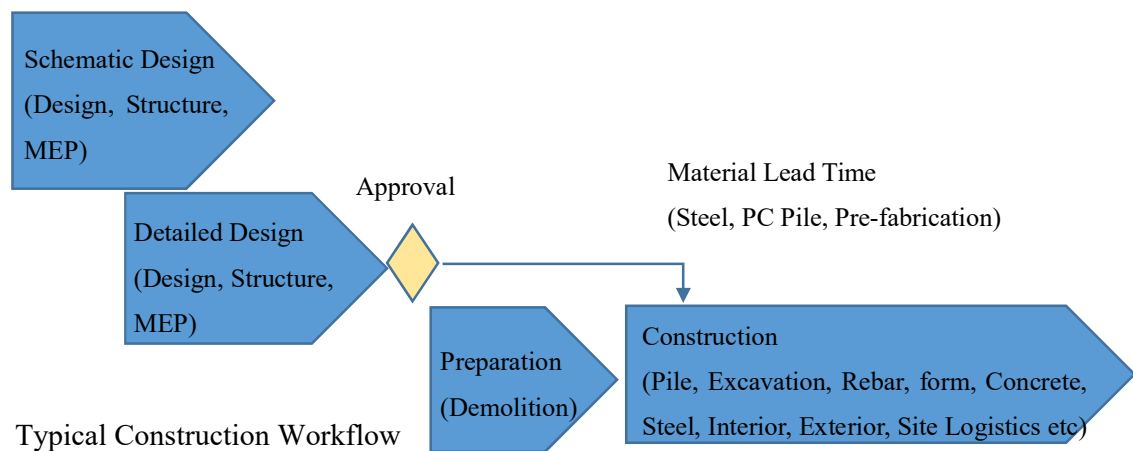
Schematic Design (Design, Structure, MEP)

Detailed Design (Design, Structure, MEP)

Approval

Material Lead Time (Steel, PC Pile, Pre-fabrication)

Preparation (Demolition)

Construction (Pile, Excavation, Rebar, form, Concrete, Steel, Interior, Exterior, Site Logistics etc)

Typical Construction Workflow